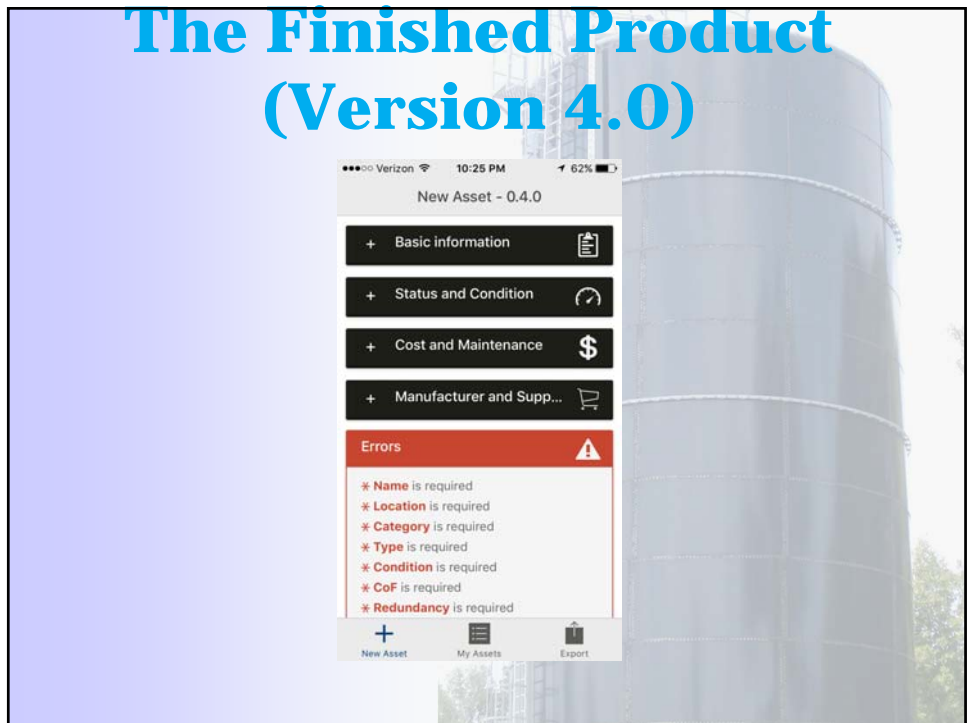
The Finished Product (Version 4.0)

●●●○○ Verizon 10:25 PM 62%

New Asset - 0.4.0

+ Basic information

+ Status and Condition

+ Cost and Maintenance

+ Manufacturer and Supp...

Errors

* Name is required
* Location is required
* Category is required
* Type is required
* Condition is required
* CoF is required
* Redundancy is required

New Asset My Assets Export